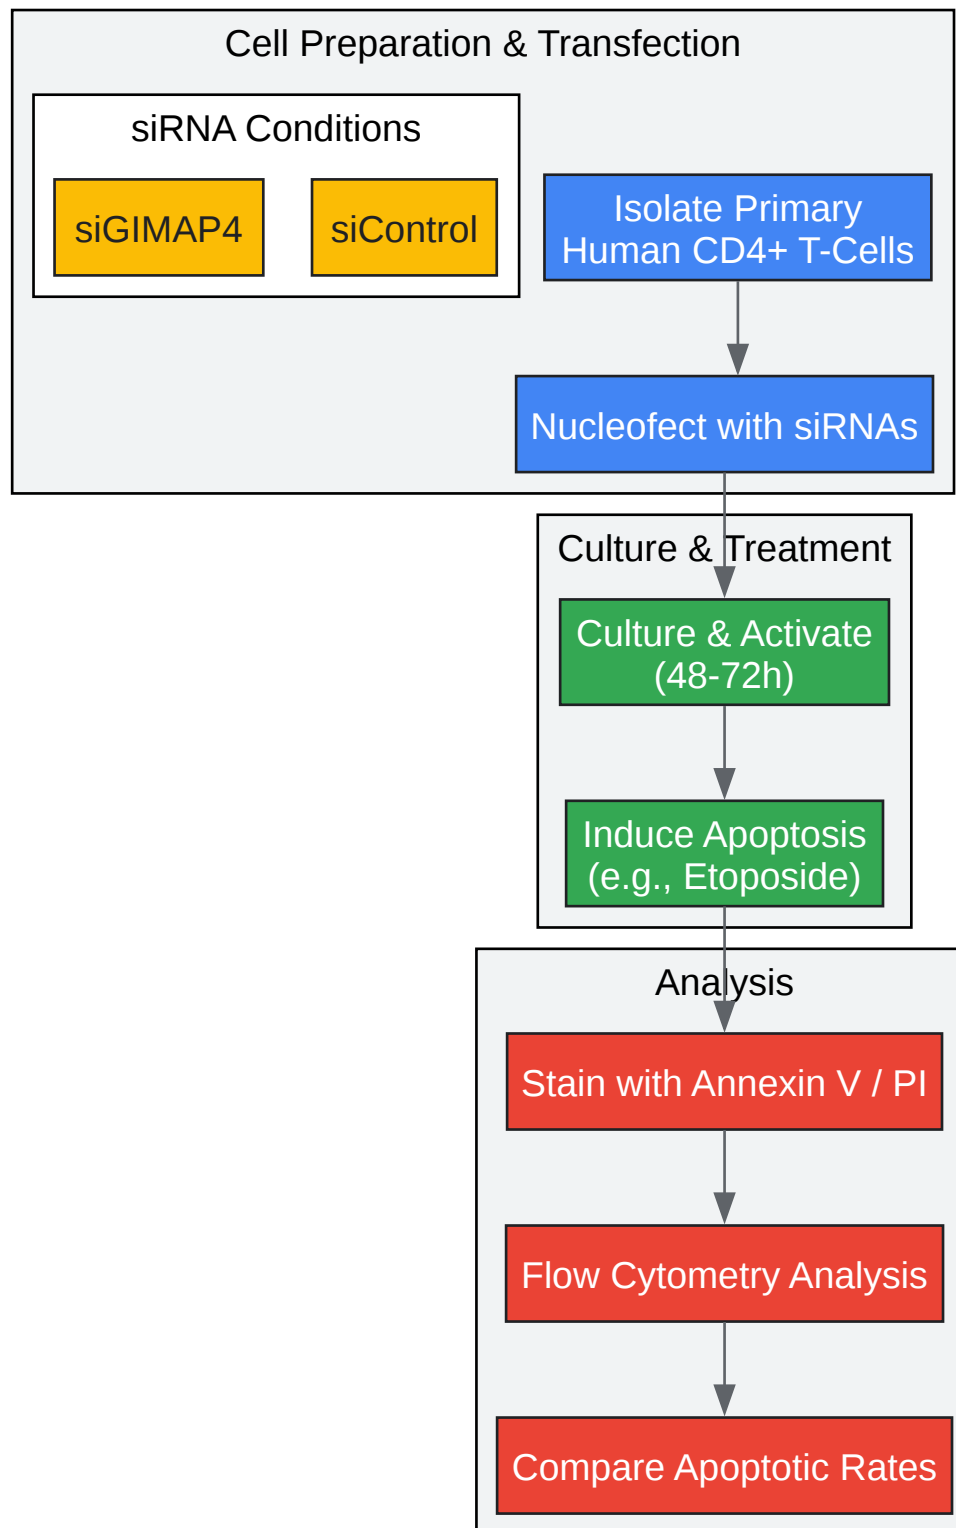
Cell Preparation & Transfection

siRNA Conditions

siGIMAP4

siControl

Isolate Primary Human CD4+ T-Cells

Nucleofect with siRNAs

Culture & Treatment

Culture & Activate (48-72h)

Induce Apoptosis (e.g., Etoposide)

Analysis

Stain with Annexin V / PI

Flow Cytometry Analysis

Compare Apoptotic Rates